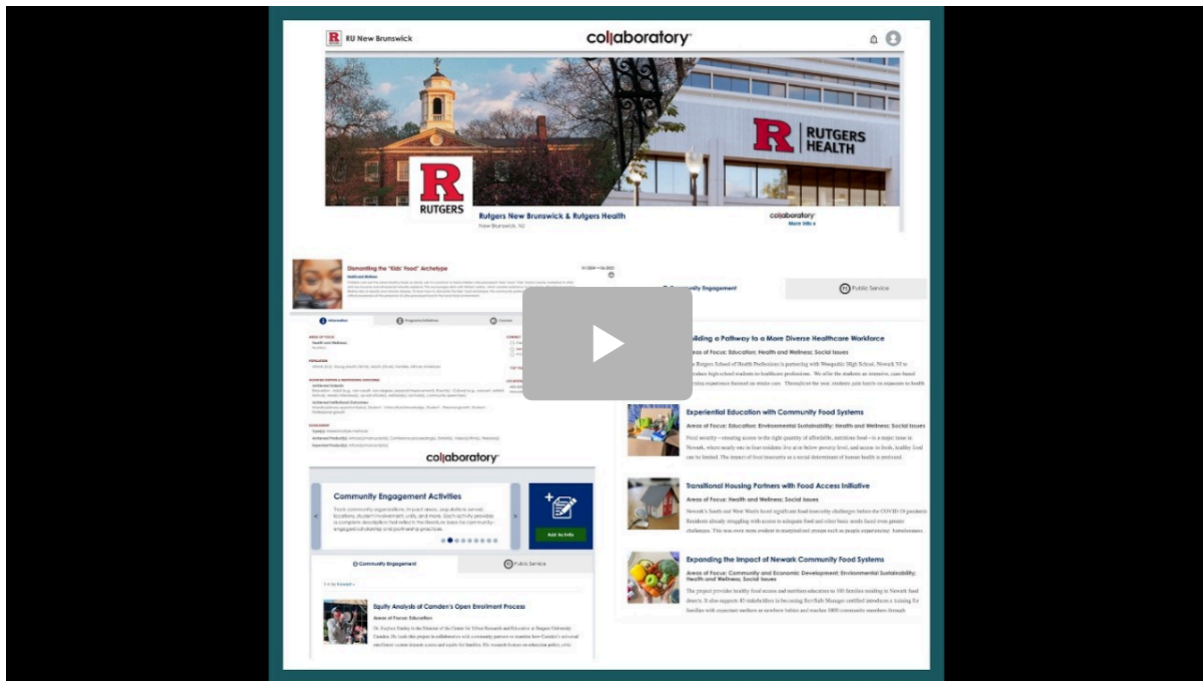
RU New Brunswick

collaboratory

RUTGERS

RUTGERS HEALTH

Rutgers New Brunswick & Rutgers Health

New Brunswick, NJ

collaboratory

Dismantling the "Kids' Food" Archetype

Community Engagement

Public Service

Building a Pathway to a More Diverse Healthcare Workforce

Areas of Focus: Education; Health and Wellness; Social Issues

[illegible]

Experiential Education with Community Food Systems

Areas of Focus: Education; Environmental Sustainability; Health and Wellness; Social Issues

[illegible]

Transitional Housing Partners with Food Access Initiative

Areas of Focus: Health and Wellness; Social Issues

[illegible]

Expanding the Impact of Newark Community Food Systems

Areas of Focus: Community and Economic Development; Environmental Sustainability; Health and Wellness; Social Issues

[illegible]

collaboratory

Community Engagement Activities

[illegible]

Add Activity

Community Engagement

Public Service

Equity Analysis of Camden's Open Enrollment Process

Areas of Focus: Education

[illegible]